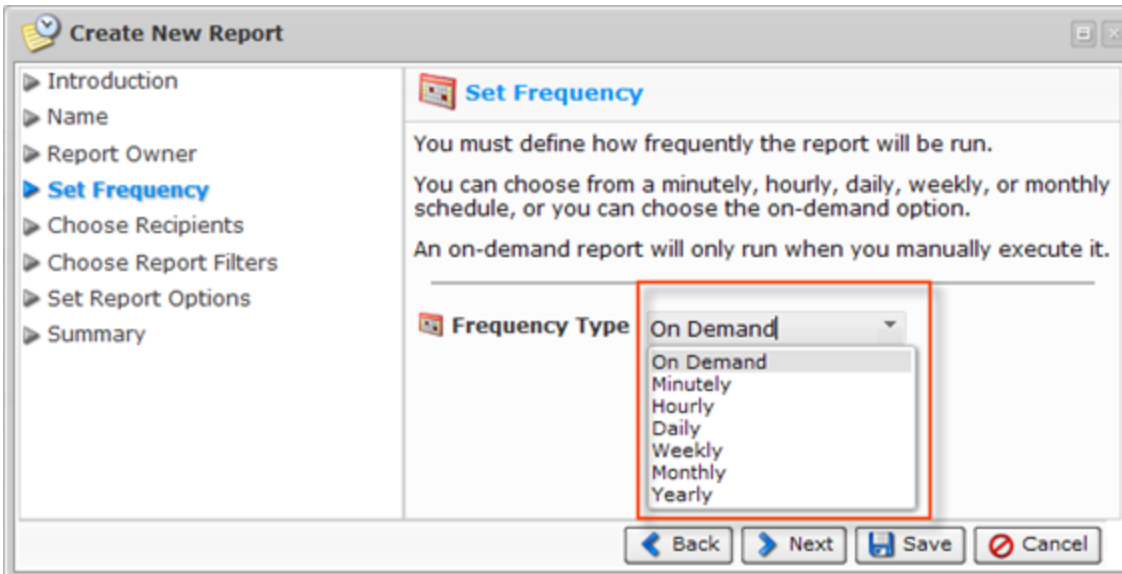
Create New Report

Introduction
Name
Report Owner
Set Frequency
Choose Recipients
Choose Report Filters
Set Report Options
Summary

Set Frequency

You must define how frequently the report will be run.

You can choose from a minutely, hourly, daily, weekly, or monthly schedule, or you can choose the on-demand option.

An on-demand report will only run when you manually execute it.

Frequency Type On Demand

On Demand
Minutely
Hourly
Daily
Weekly
Monthly
Yearly

Back Next Save Cancel